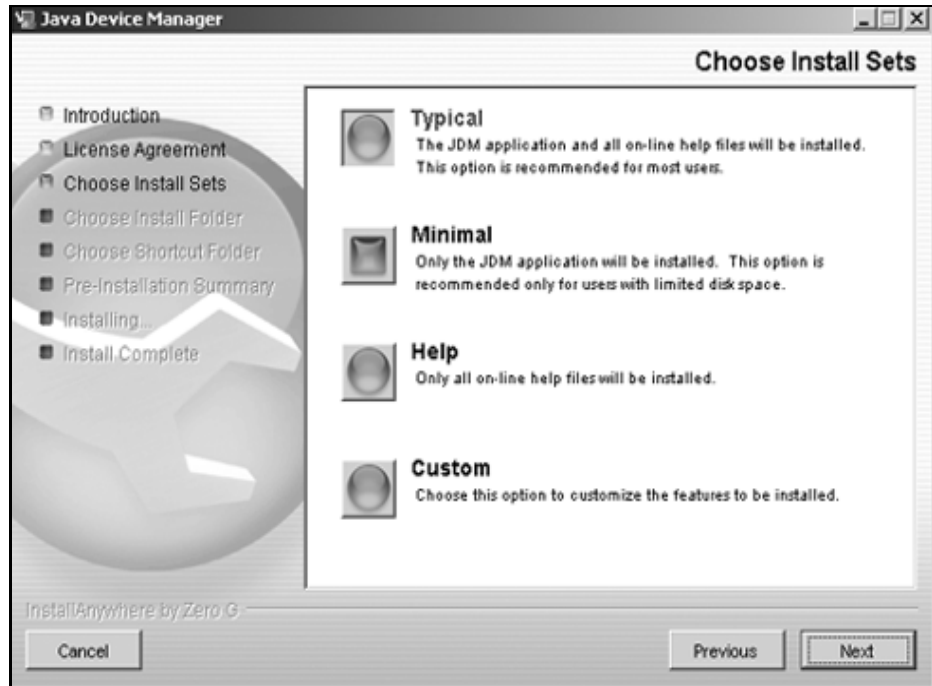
Java Device Manager

Choose Install Sets

Introduction
License Agreement
Choose Install Sets
Choose Install Folder
Choose Shortcut Folder
Pre-Installation Summary
Installing...
Install Complete

Typical
The JDM application and all on-line help files will be installed. This option is recommended for most users.

Minimal
Only the JDM application will be installed. This option is recommended only for users with limited disk space.

Help
Only all on-line help files will be installed.

Custom
Choose this option to customize the features to be installed.

InstallAnywhere by Zero G

Cancel

Previous

Next